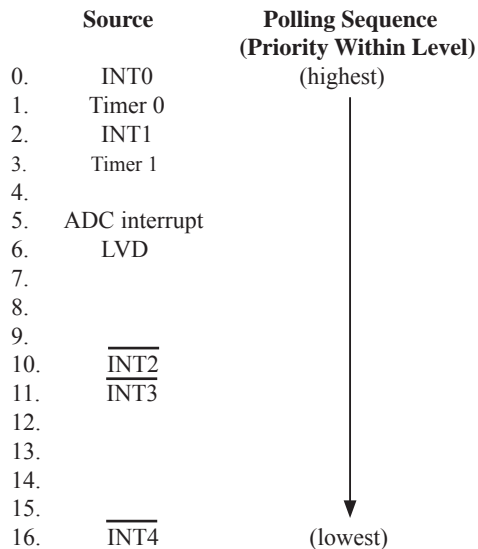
| | Source | Polling Sequence (Priority Within Level) |
|---|---|---|
| 0. | INT0 | (highest) |
| 1. | Timer 0 | |
| 2. | INT1 | |
| 3. | Timer 1 | |
| 4. | | |
| 5. | ADC interrupt | |
| 6. | LVD | |
| 7. | | |
| 8. | | |
| 9. | | |
| 10. | $\overline{\text{INT2}}$ | |
| 11. | $\overline{\text{INT3}}$ | |
| 12. | | |
| 13. | | |
| 14. | | |
| 15. | | |
| 16. | $\overline{\text{INT4}}$ | (lowest) |